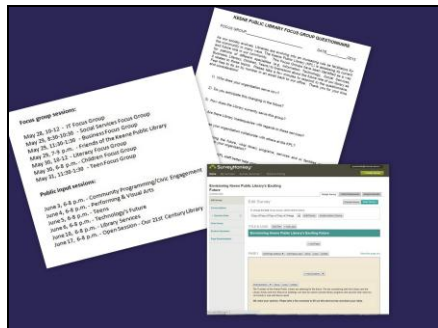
KEENE PUBLIC LIBRARY FOCUS GROUP QUESTIONNAIRE

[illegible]

1) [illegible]

2) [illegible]

3) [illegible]

4) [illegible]

5) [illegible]

Focus group sessions:

May 28, 10-12 – IT Focus Group
May 28, 3:30-10:30 – Social Services Focus Group
May 29, 11:30-1:30 – Business Focus Group
May 29, 7-8 p.m. – Friends of the Keene Public Library
May 30, 10-12 – Library Focus Group
May 30, 6-8 p.m. – Children Focus Group
May 31, 11:30-1:30 – Teen Focus Group

Public input sessions:

June 3, 6-8 p.m. – Community Programming/Civic Engagement
June 4, 6-8 p.m. – Performing & Visual Arts
June 5, 6-8 p.m. – Teens
June 6, 6-8 p.m. – Technology's Future
June 10, 6-8 p.m. – Library Services
June 12, 6-8 p.m. – Open Session – Our 21st Century Library

SurveyMonkey

Reinventing Keene Public Library's Building Future

Edit Survey

Reinventing Keene Public Library's Building Future

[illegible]